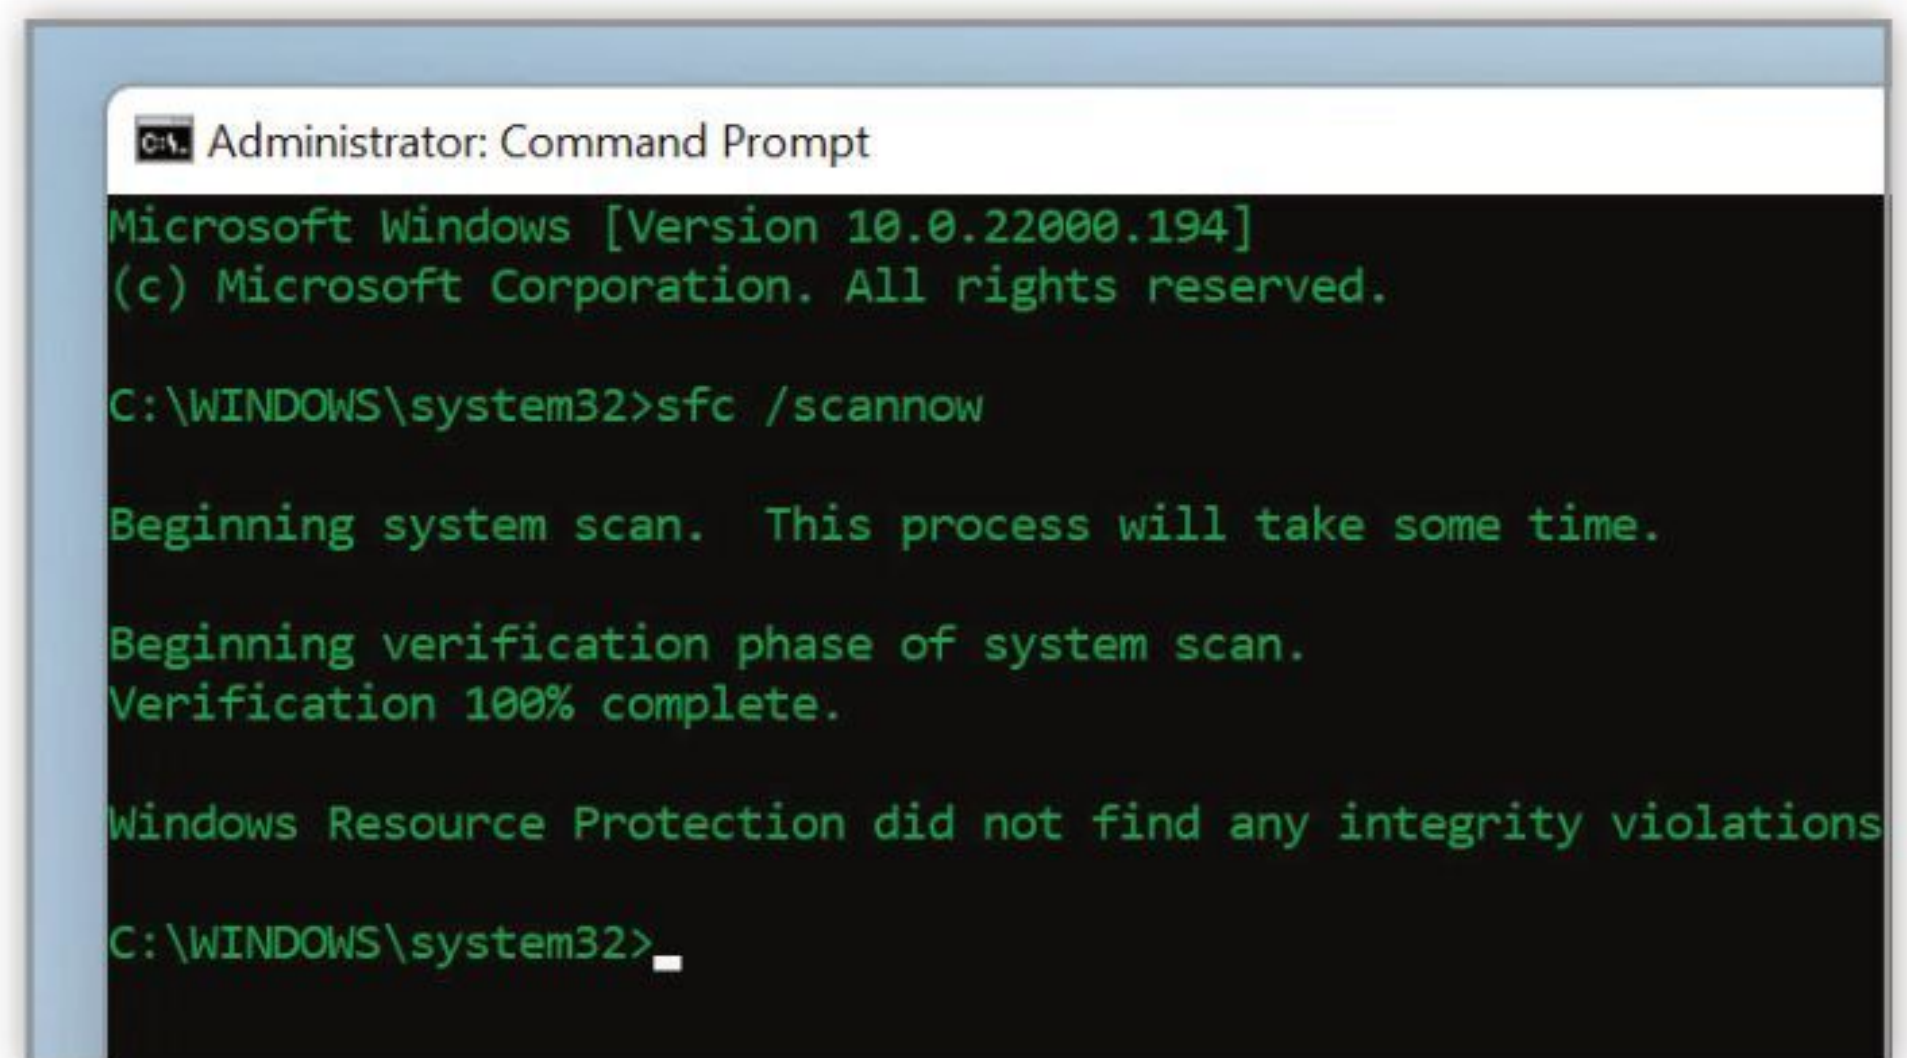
C:\ Administrator: Command Prompt

Microsoft Windows [Version 10.0.22000.194]
(c) Microsoft Corporation. All rights reserved.

C:\WINDOWS\system32>sfc /scannow

Beginning system scan.  This process will take some time.

Beginning verification phase of system scan.
Verification 100% complete.

Windows Resource Protection did not find any integrity violations

C:\WINDOWS\system32>_